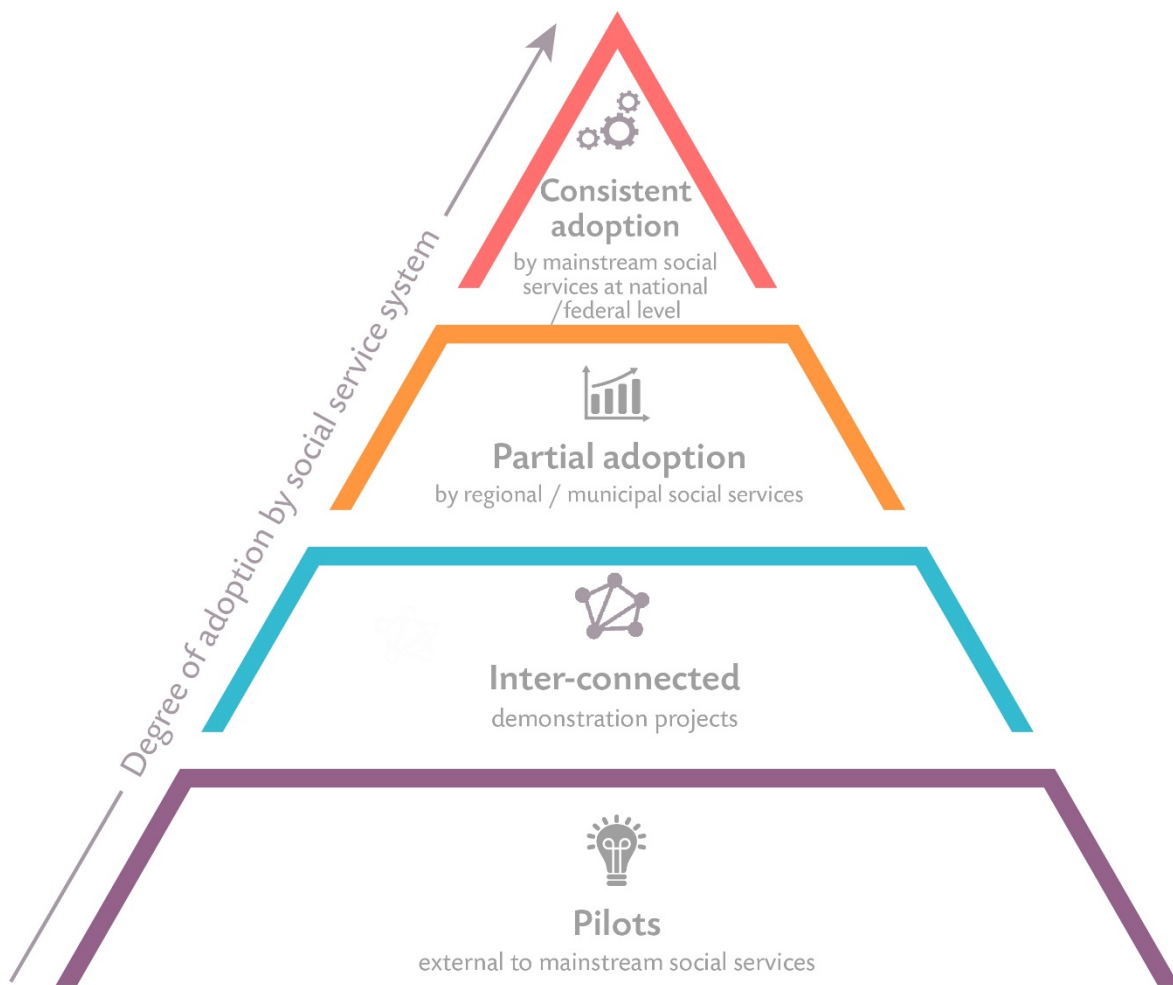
Degree of adoption by social service system

Consistent adoption
by mainstream social services at national /federal level

Partial adoption
by regional / municipal social services

Inter-connected
demonstration projects

Pilots
external to mainstream social services